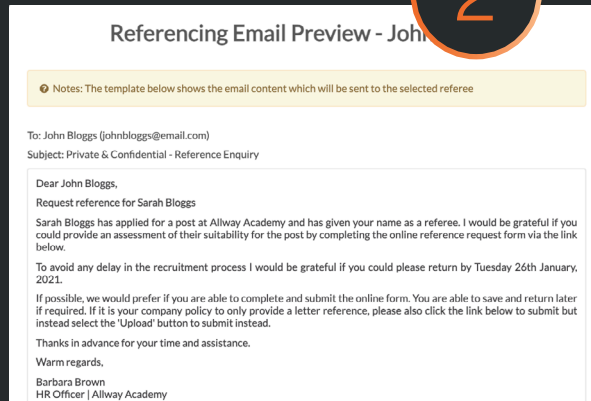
Referencing Email Preview - John

2

Notes: The template below shows the email content which will be sent to the selected referee

To: John Bloggs (johnbloggs@email.com)
Subject: Private & Confidential - Reference Enquiry

Dear John Bloggs,

Request reference for Sarah Bloggs

Sarah Bloggs has applied for a post at Allway Academy and has given your name as a referee. I would be grateful if you could provide an assessment of their suitability for the post by completing the online reference request form via the link below.

To avoid any delay in the recruitment process I would be grateful if you could please return by Tuesday 26th January, 2021.

If possible, we would prefer if you are able to complete and submit the online form. You are able to save and return later if required. If it is your company policy to only provide a letter reference, please also click the link below to submit but instead select the 'Upload' button to submit instead.

Thanks in advance for your time and assistance.

Warm regards,

Barbara Brown
HR Officer | Allway Academy